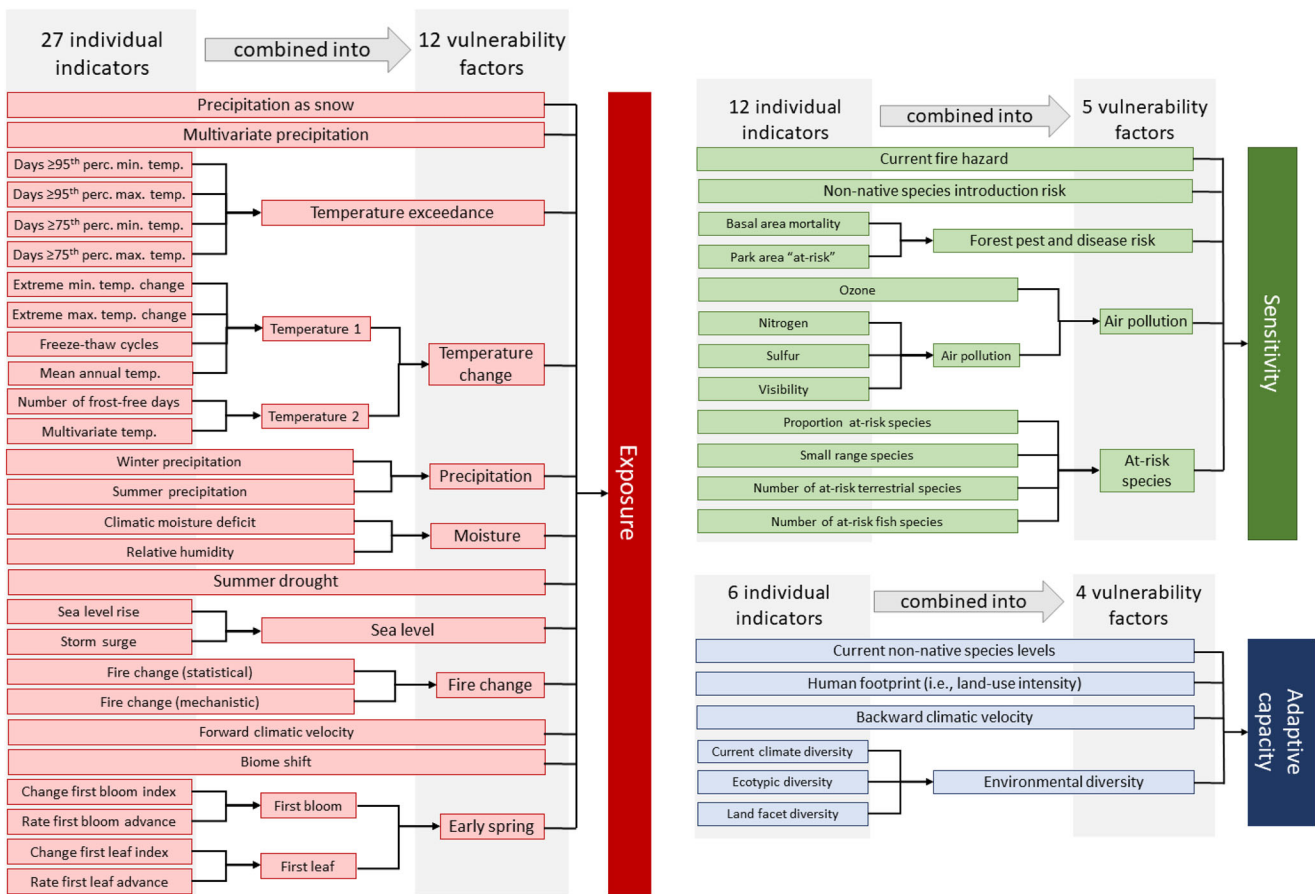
27 individual indicators

combined into

12 vulnerability factors

Precipitation as snow

Multivariate precipitation

Days ≥95$^{th}$ perc. min. temp.

Days ≥95$^{th}$ perc. max. temp.

Days ≥75$^{th}$ perc. min. temp.

Days ≥75$^{th}$ perc. max. temp.

Temperature exceedance

Extreme min. temp. change

Extreme max. temp. change

Freeze-thaw cycles

Mean annual temp.

Temperature 1

Temperature change

Number of frost-free days

Multivariate temp.

Temperature 2

Winter precipitation

Summer precipitation

Precipitation

Climatic moisture deficit

Relative humidity

Moisture

Summer drought

Sea level rise

Storm surge

Sea level

Fire change (statistical)

Fire change (mechanistic)

Fire change

Forward climatic velocity

Biome shift

Change first bloom index

Rate first bloom advance

First bloom

Early spring

Change first leaf index

Rate first leaf advance

First leaf

Exposure

12 individual indicators

combined into

5 vulnerability factors

Current fire hazard

Non-native species introduction risk

Basal area mortality

Park area "at-risk"

Forest pest and disease risk

Ozone

Nitrogen

Sulfur

Visibility

Air pollution

Air pollution

Proportion at-risk species

Small range species

Number of at-risk terrestrial species

Number of at-risk fish species

At-risk species

Sensitivity

6 individual indicators

combined into

4 vulnerability factors

Current non-native species levels

Human footprint (i.e., land-use intensity)

Backward climatic velocity

Current climate diversity

Ecotypic diversity

Land facet diversity

Environmental diversity

Adaptive capacity